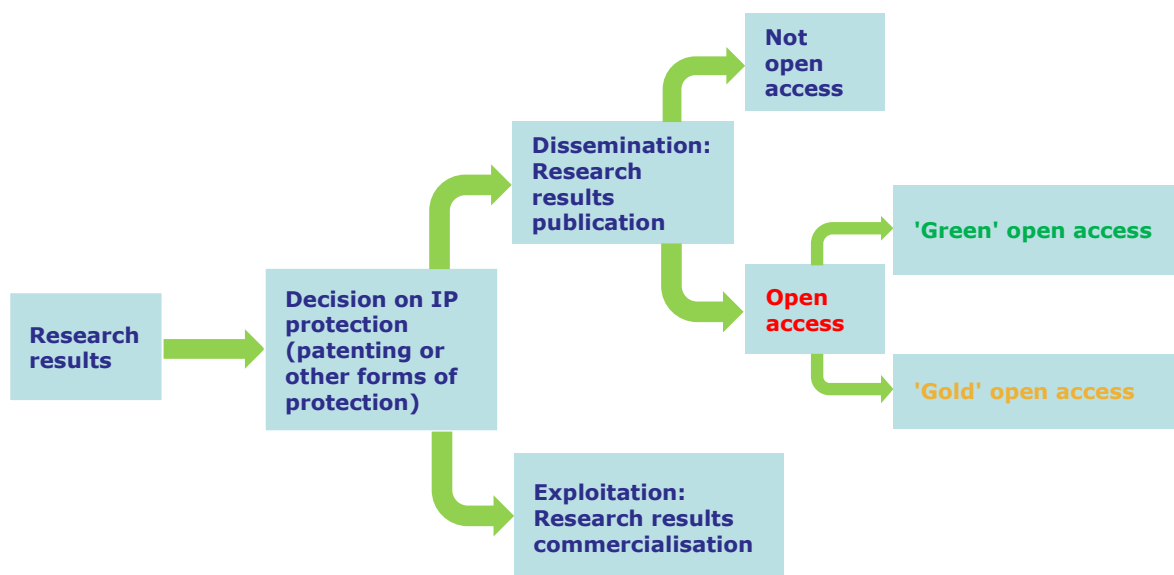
Research results

Decision on IP protection (patenting or other forms of protection)

Dissemination: Research results publication

Not open access

Open access

'Green' open access

'Gold' open access

Exploitation: Research results commercialisation